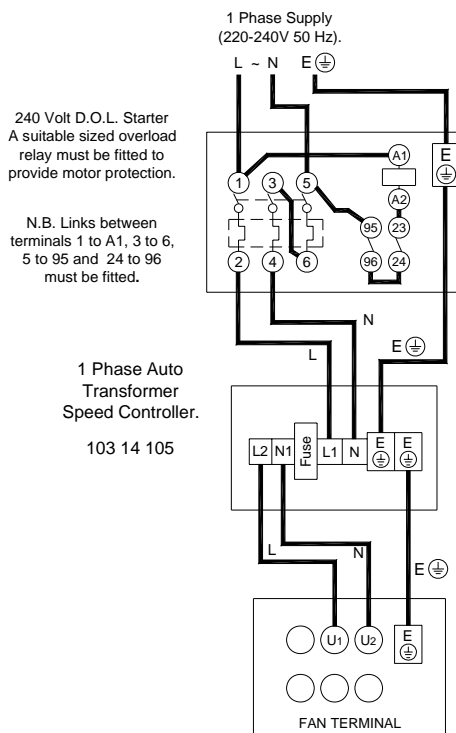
1 Phase Supply
(220-240V 50 Hz).

L ~ N E ⏚

240 Volt D.O.L. Starter
A suitable sized overload relay must be fitted to provide motor protection.

N.B. Links between terminals 1 to A1, 3 to 6, 5 to 95 and 24 to 96 must be fitted.

1 3 5 A1 A2 95 23 96 24 2 4 6

E ⏚

N

E ⏚

L

1 Phase Auto Transformer Speed Controller.

103 14 105

L2 N1 Fuse L1 N E ⏚ E ⏚

L

N

E ⏚

U1 U2 E ⏚

FAN TERMINAL